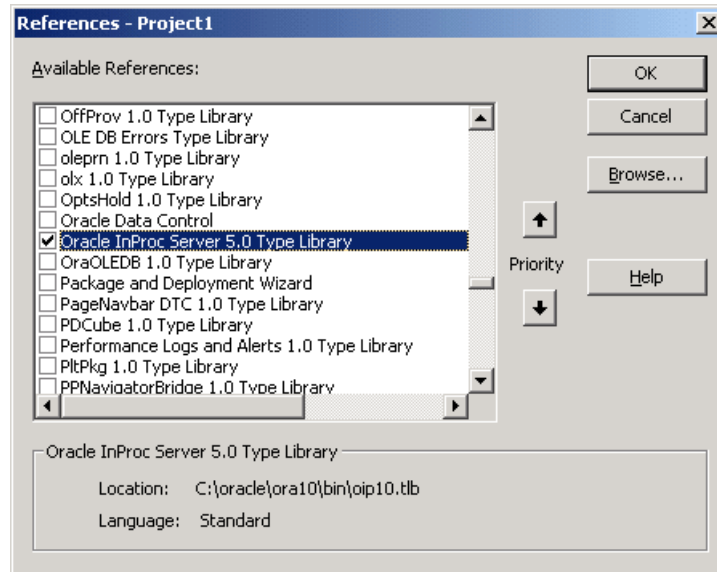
References - Project1

Available References:

OffProv 1.0 Type Library
OLE DB Errors Type Library
oleprn 1.0 Type Library
olx 1.0 Type Library
OptsHold 1.0 Type Library
Oracle Data Control
☑ Oracle InProc Server 5.0 Type Library
OraOLEDB 1.0 Type Library
Package and Deployment Wizard
PageNavbar DTC 1.0 Type Library
PDCube 1.0 Type Library
Performance Logs and Alerts 1.0 Type Library
PltPkg 1.0 Type Library
PPNavigatorBridge 1.0 Type Library

OK

Cancel

Browse...

Priority

Help

Oracle InProc Server 5.0 Type Library

Location: C:\oracle\ora10\bin\oip10.tlb

Language: Standard